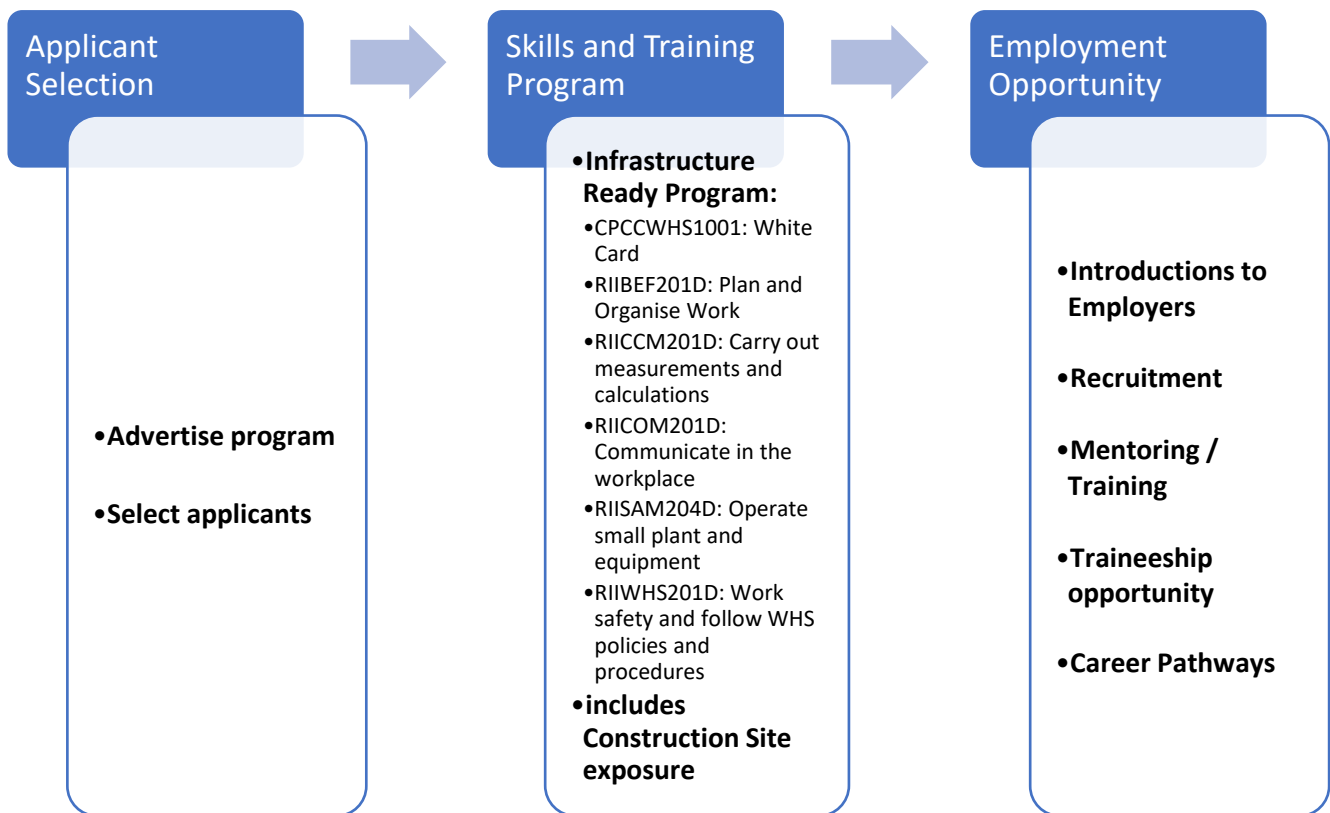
Applicant Selection

•Advertise program

•Select applicants

Skills and Training Program

•Infrastructure Ready Program:
•CPCCWHS1001: White Card
•RIIBEF201D: Plan and Organise Work
•RIICCM201D: Carry out measurements and calculations
•RIICOM201D: Communicate in the workplace
•RIISAM204D: Operate small plant and equipment
•RIIWHS201D: Work safety and follow WHS policies and procedures
•includes Construction Site exposure

Employment Opportunity

•Introductions to Employers

•Recruitment

•Mentoring / Training

•Traineeship opportunity

•Career Pathways